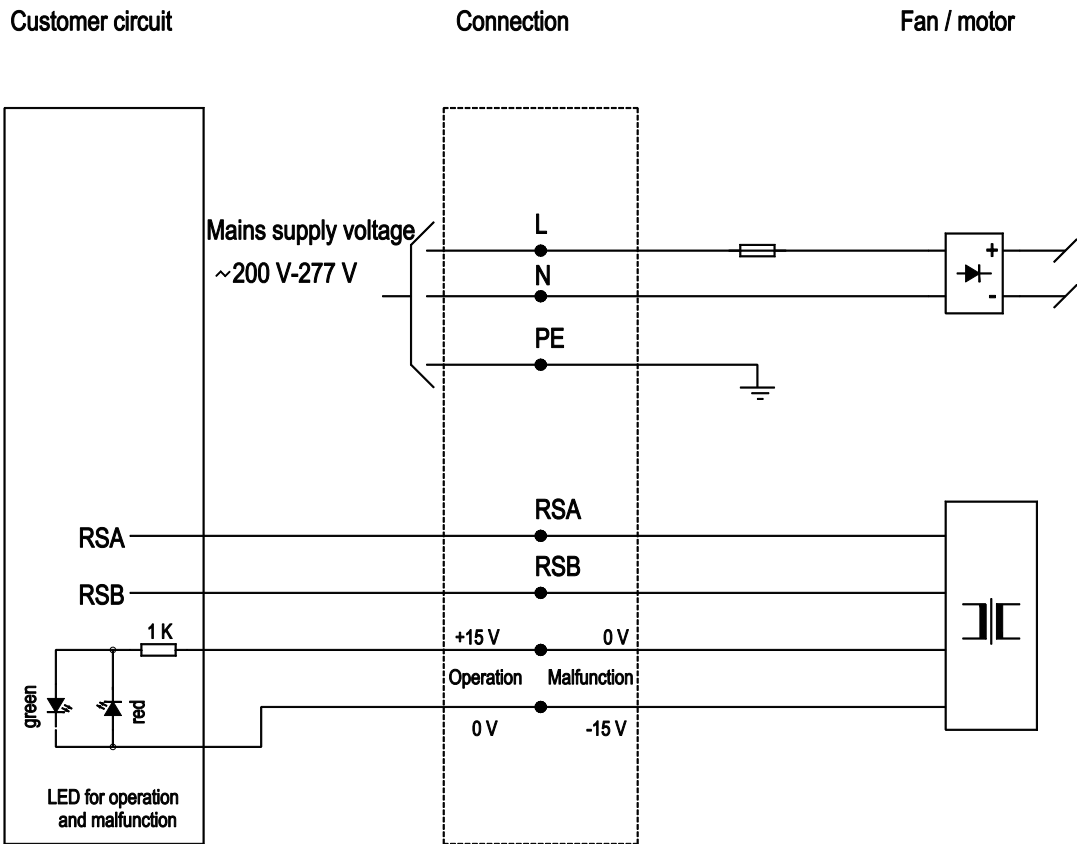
Customer circuit

Connection

Fan / motor

Mains supply voltage
~200 V-277 V

L
N
PE

+
-

RSA
RSB

RSA
RSB

1 K

+15 V
0 V
Operation
Malfunction
0 V
-15 V

green
red

LED for operation and malfunction